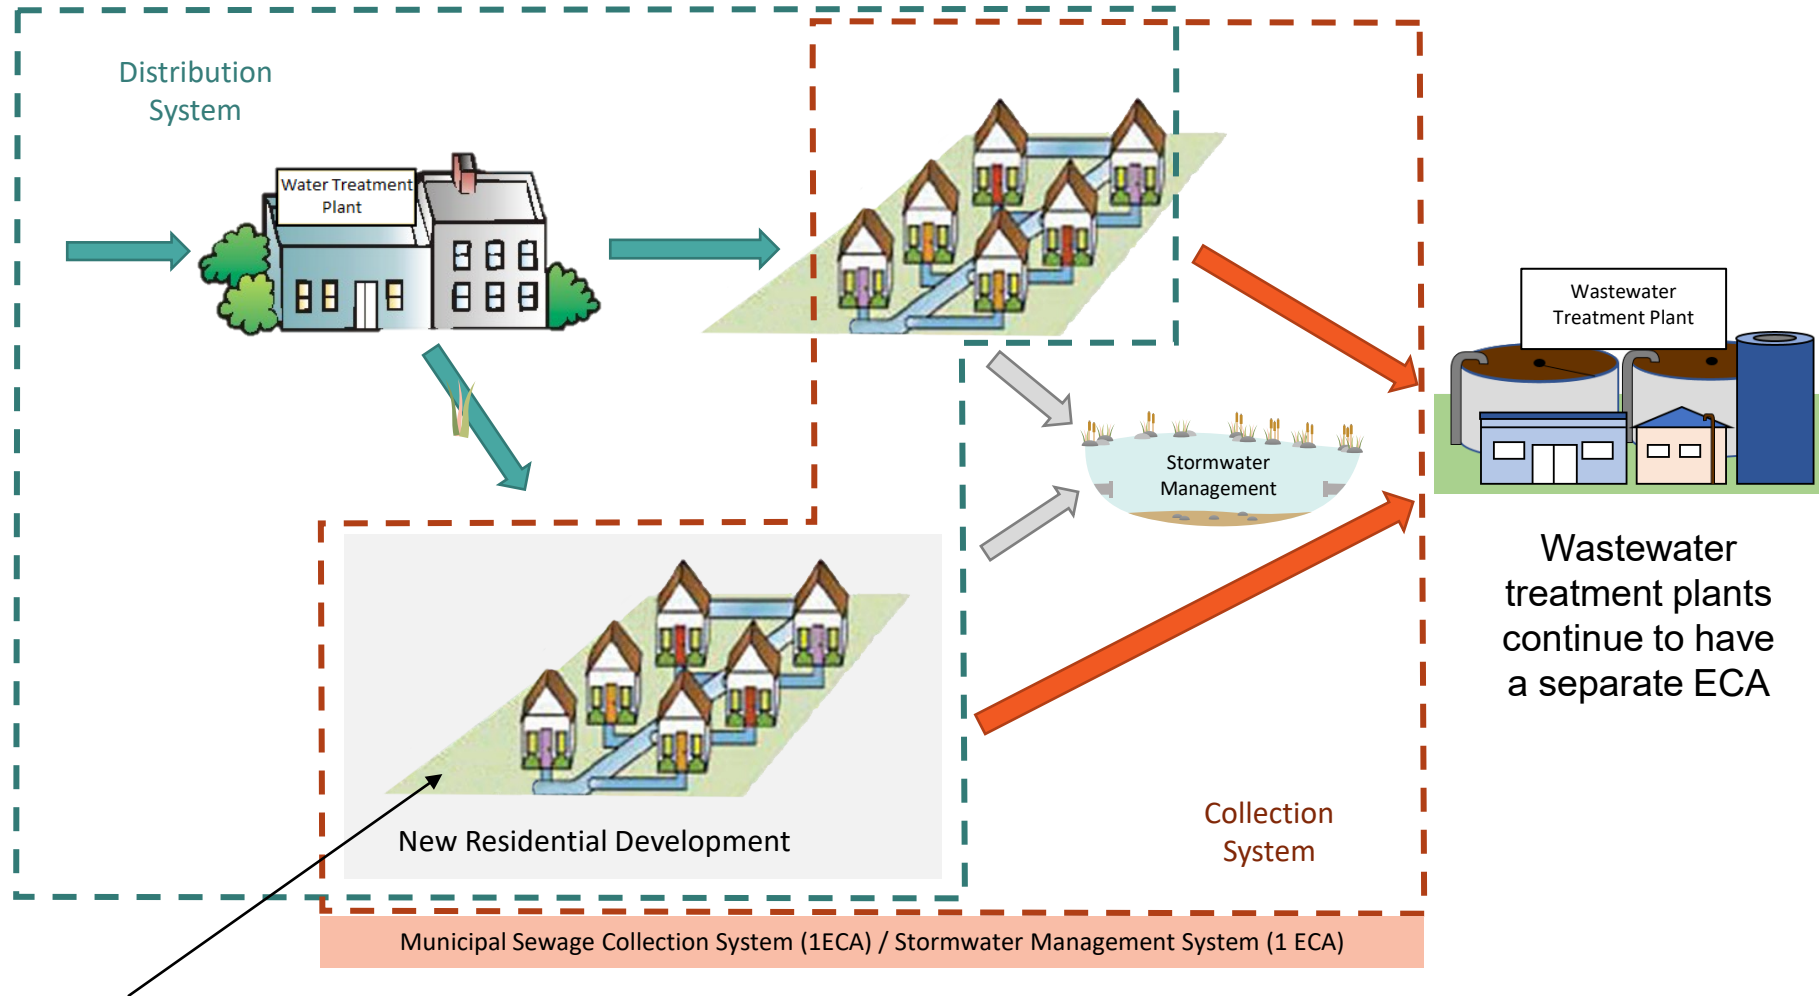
Distribution System

Water Treatment Plant

Wastewater Treatment Plant

Stormwater Management

Wastewater treatment plants continue to have a separate ECA

New Residential Development

Collection System

Municipal Sewage Collection System (1ECA) / Stormwater Management System (1 ECA)